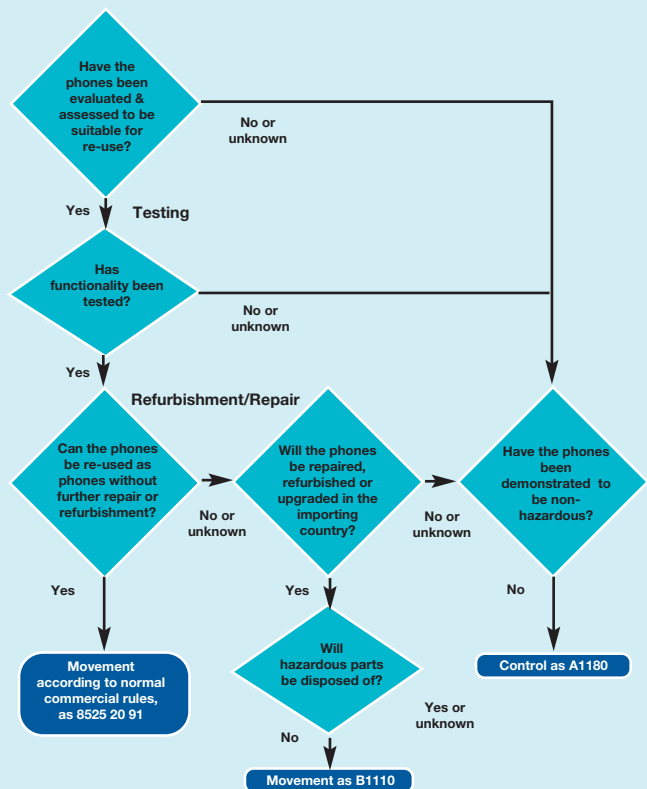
Have the phones been evaluated & assessed to be suitable for re-use?

No or unknown

Yes

Testing

Has functionality been tested?

No or unknown

Yes

Refurbishment/Repair

Can the phones be re-used as phones without further repair or refurbishment?

No or unknown

Will the phones be repaired, refurbished or upgraded in the importing country?

No or unknown

Have the phones been demonstrated to be non-hazardous?

Yes

Yes

No

Movement according to normal commercial rules, as 8525 20 91

Will hazardous parts be disposed of?

Control as A1180

Yes or unknown

No

Movement as B1110